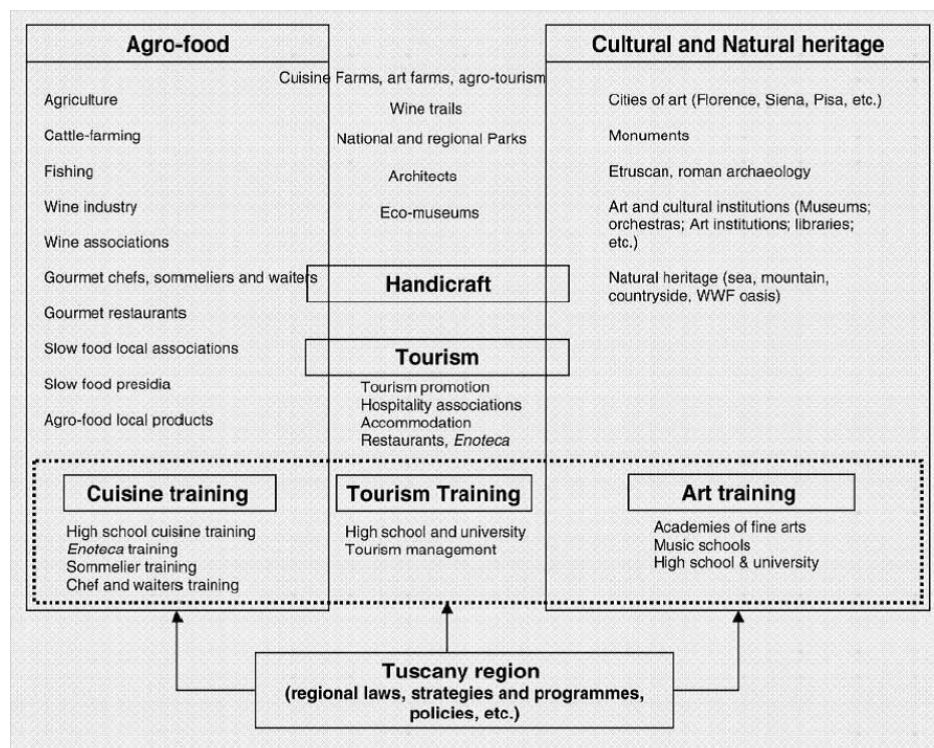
Agro-food

Agriculture

Cattle-farming

Fishing

Wine industry

Wine associations

Gourmet chefs, sommeliers and waiters

Gourmet restaurants

Slow food local associations

Slow food presidia

Agro-food local products

Cuisine Farms, art farms, agro-tourism

Wine trails

National and regional Parks

Architects

Eco-museums

Cultural and Natural heritage

Cities of art (Florence, Siena, Pisa, etc.)

Monuments

Etruscan, roman archaeology

Art and cultural institutions (Museums; orchestras; Art institutions; libraries; etc.)

Natural heritage (sea, mountain, countryside, WWF oasis)

Handicraft

Tourism

Tourism promotion
Hospitality associations
Accommodation
Restaurants, *Enoteca*

Cuisine training

High school cuisine training
*Enoteca* training
Sommelier training
Chef and waiters training

Tourism Training

High school and university
Tourism management

Art training

Academies of fine arts
Music schools
High school & university

Tuscany region
(regional laws, strategies and programmes, policies, etc.)